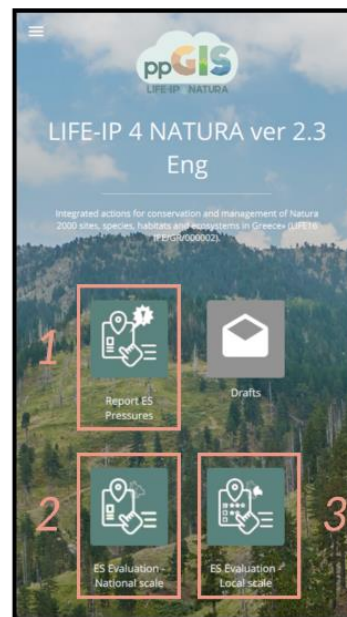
ppGIS
LIFE-IP NATURA

LIFE-IP 4 NATURA ver 2.3 Eng

Integrated actions for conservation and management of Natura 2000 sites, species, habitats and ecosystems in Greece» (LIFE16 IPE/GR/000002)

1

Report ES Pressures

Drafts

2

ES Evaluation - National scale

ES Evaluation - Local scale

3